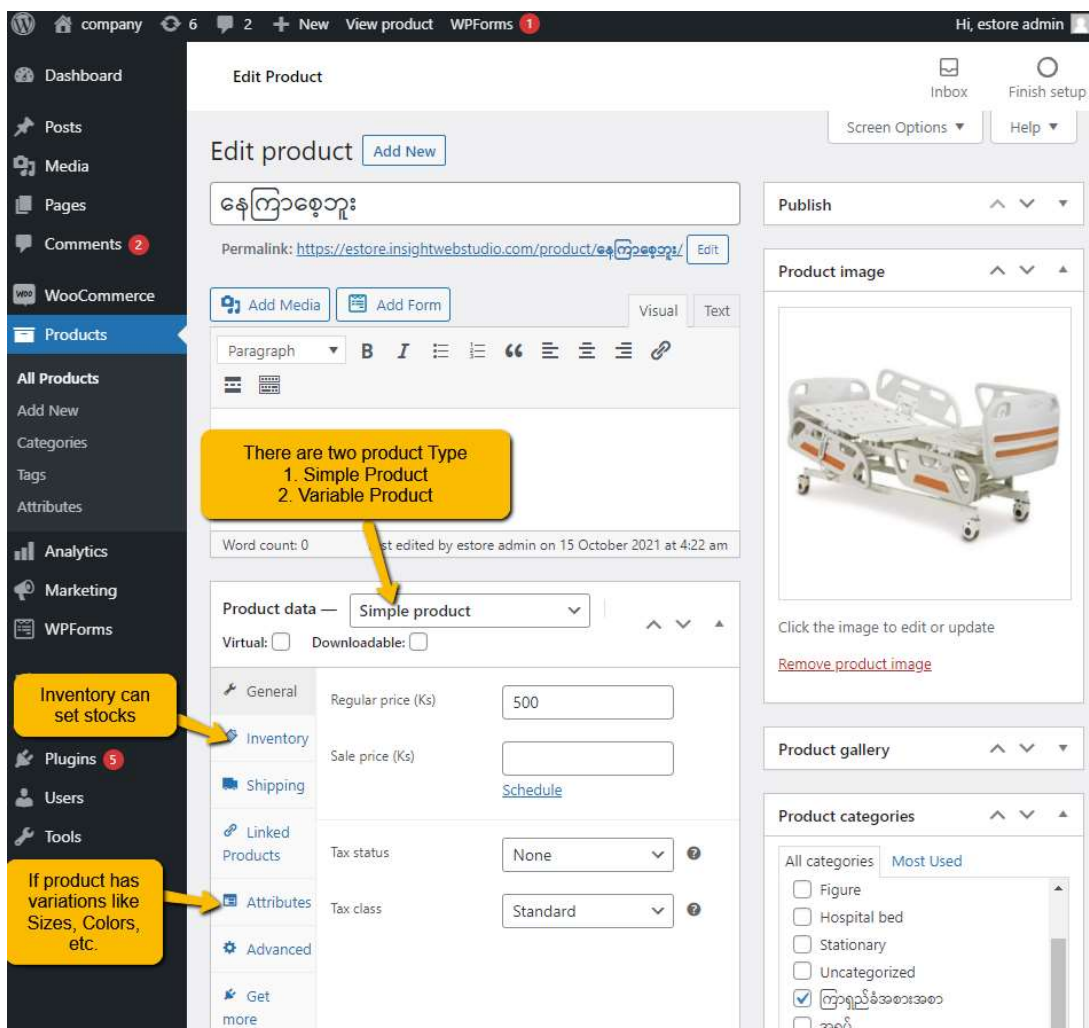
company 6 2 + New View product WPForms 1 Hi, estore admin

Dashboard
Posts
Media
Pages
Comments 2
WooCommerce
Products
All Products
Add New
Categories
Tags
Attributes
Analytics
Marketing
WPForms
Plugins 5
Users
Tools

Edit Product

Inbox Finish setup

Screen Options ▼ Help ▼

Edit product Add New

နေကြာစေ့ဘူး

Permalink: https://estore.insightwebstudio.com/product/နေကြာစေ့ဘူး/ Edit

Add Media Add Form Visual Text

Paragraph

There are two product Type
1. Simple Product
2. Variable Product

Word count: 0 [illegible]st edited by estore admin on 15 October 2021 at 4:22 am

Product data — Simple product

Virtual: Downloadable:

Inventory can set stocks

General
Inventory
Shipping
Linked Products
Attributes
Advanced
Get more

If product has variations like Sizes, Colors, etc.

Regular price (Ks) 500

Sale price (Ks)

Schedule

Tax status None

Tax class Standard

Publish

Product image

Click the image to edit or update

Remove product image

Product gallery

Product categories

All categories Most Used

Figure
Hospital bed
Stationary
Uncategorized
ကြာရှည်ခံအစားအစာ
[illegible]